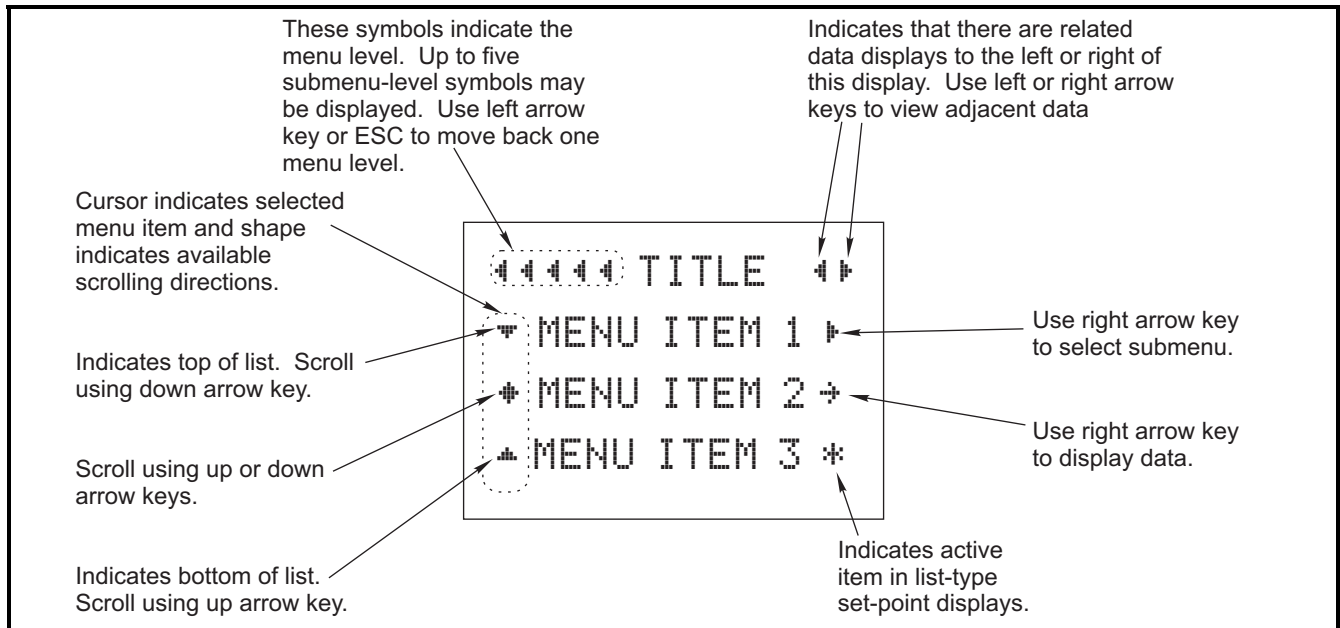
These symbols indicate the menu level. Up to five submenu-level symbols may be displayed. Use left arrow key or ESC to move back one menu level.

Indicates that there are related data displays to the left or right of this display. Use left or right arrow keys to view adjacent data

Cursor indicates selected menu item and shape indicates available scrolling directions.

TITLE

MENU ITEM 1

MENU ITEM 2

MENU ITEM 3 *

Use right arrow key to select submenu.

Indicates top of list. Scroll using down arrow key.

Use right arrow key to display data.

Scroll using up or down arrow keys.

Indicates active item in list-type set-point displays.

Indicates bottom of list. Scroll using up arrow key.